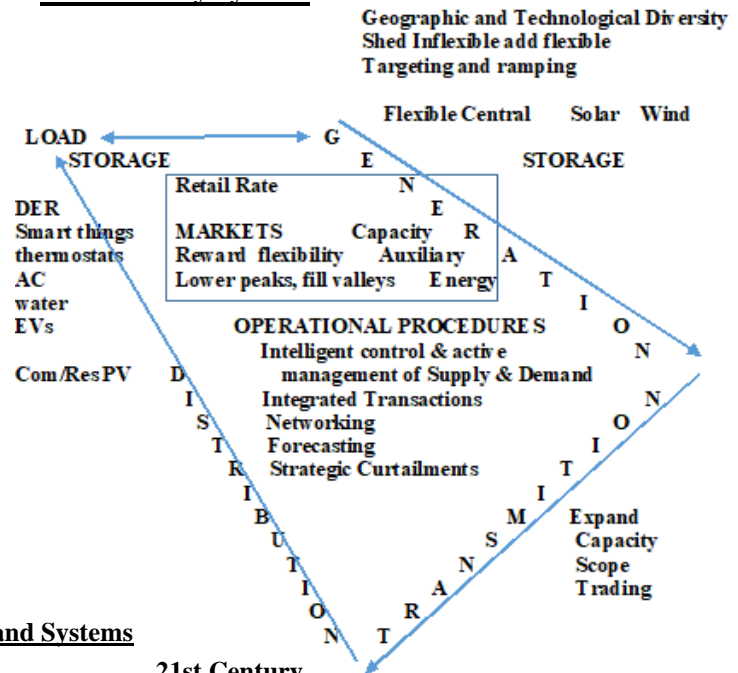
Geographic and Technological Diversity
Shed Inflexible add flexible
Targeting and ramping

Flexible Central Solar Wind

LOAD G
STORAGE E STORAGE

Retail Rate N
E
MARKETS Capacity R
Reward flexibility Auxiliary A
Lower peaks, fill valleys Energy T
I
O
N

DER
Smart things
thermostats
AC
water
EVs

Com/Res PV

OPERATIONAL PROCEDURES
Intelligent control & active management of Supply & Demand
Integrated Transactions
Networking
Forecasting
Strategic Curtailments

D I S T R I B U T I O N

N O I S S I M S N A R T

Expand
Capacity
Scope
Trading

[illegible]nd Systems

21st Century